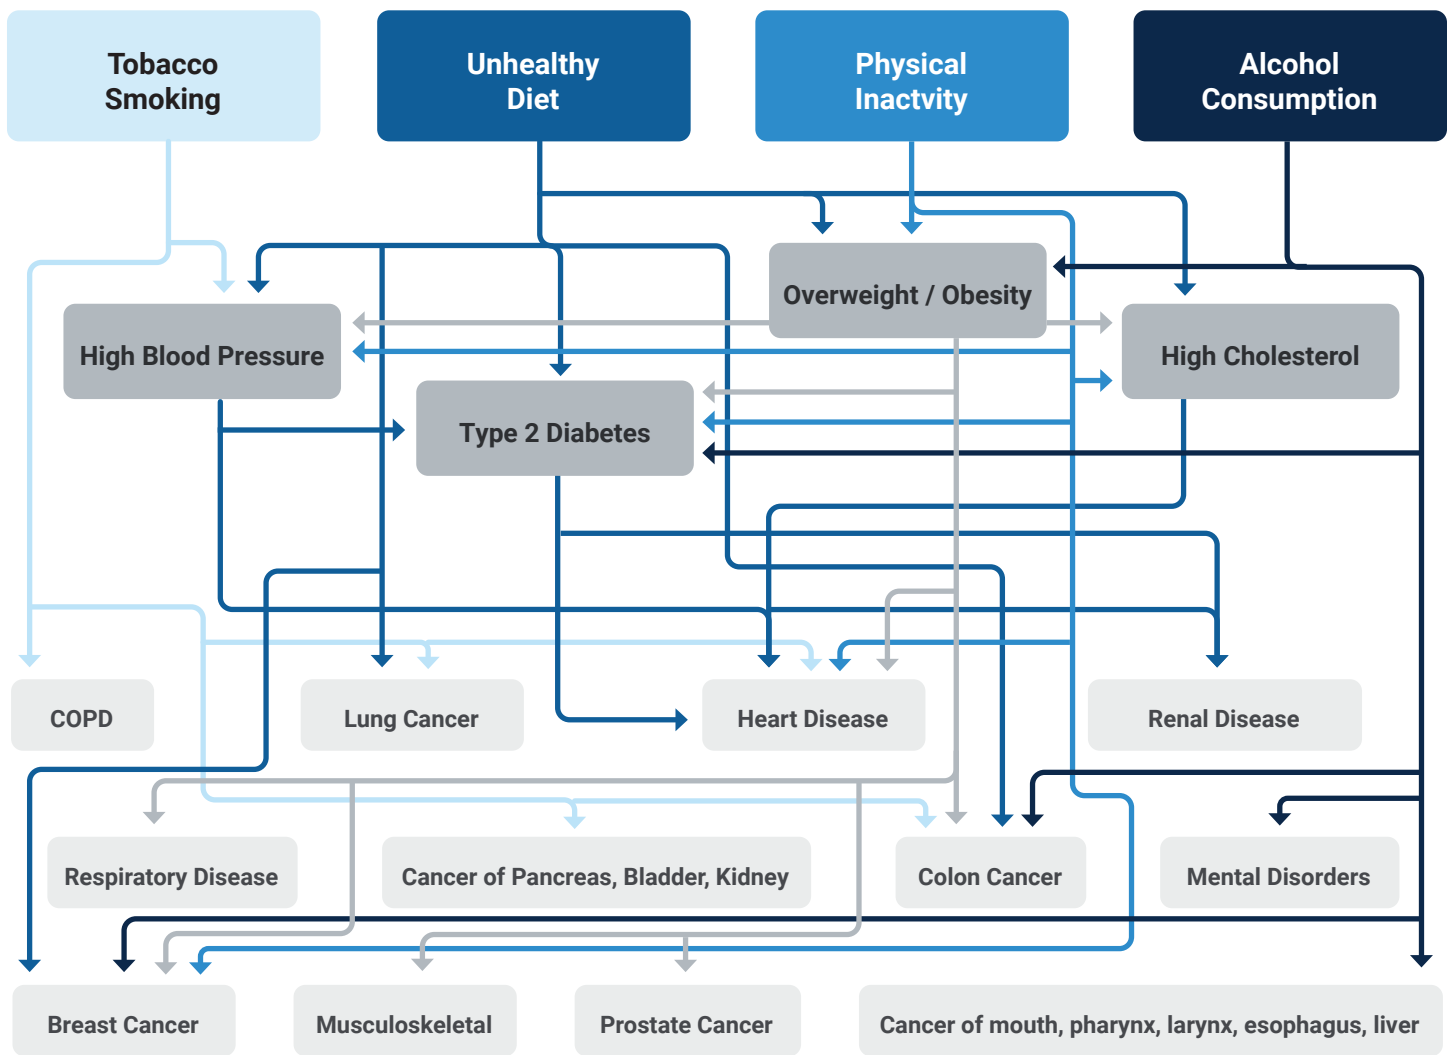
Tobacco Smoking

Unhealthy Diet

Physical Inactvity

Alcohol Consumption

Overweight / Obesity

High Blood Pressure

High Cholesterol

Type 2 Diabetes

COPD

Lung Cancer

Heart Disease

Renal Disease

Respiratory Disease

Cancer of Pancreas, Bladder, Kidney

Colon Cancer

Mental Disorders

Breast Cancer

Musculoskeletal

Prostate Cancer

Cancer of mouth, pharynx, larynx, esophagus, liver